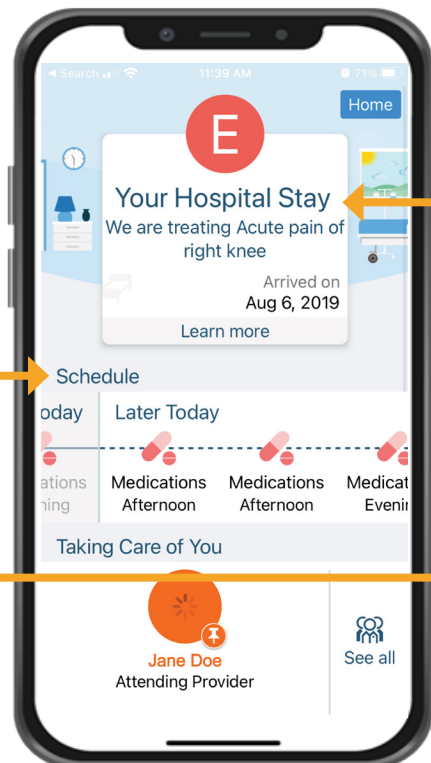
◂ Search 11:39 AM 71%

Home

E

Your Hospital Stay

We are treating Acute pain of right knee

Arrived on

Aug 6, 2019

Learn more

Schedule

oday

Later Today

ations ning

Medications Afternoon

Medications Afternoon

Medicat Eveni

Taking Care of You

Jane Doe

Attending Provider

See all